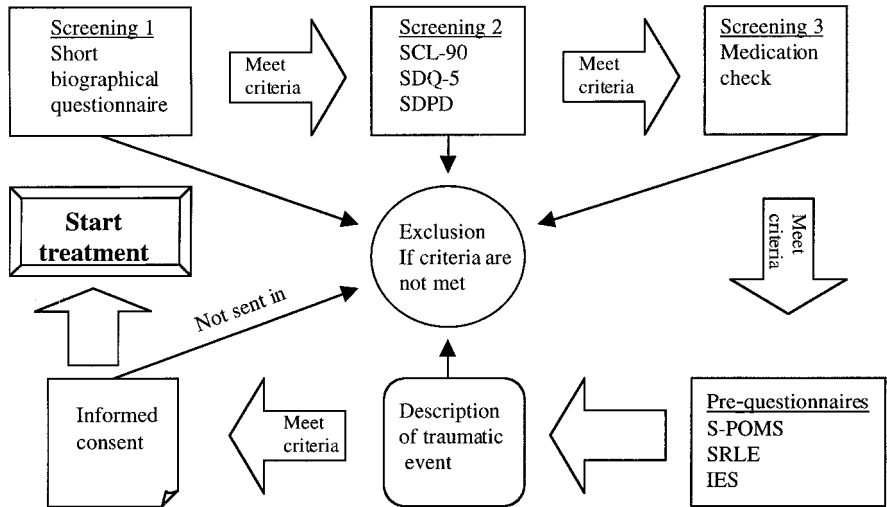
Screening 1
Short biographical questionnaire

Meet criteria

Screening 2
SCL-90
SDQ-5
SDPD

Meet criteria

Screening 3
Medication check

Start treatment

Exclusion
If criteria are not met

Meet criteria

Not sent in

Informed consent

Meet criteria

Description of traumatic event

Pre-questionnaires
S-POMS
SRLE
IES